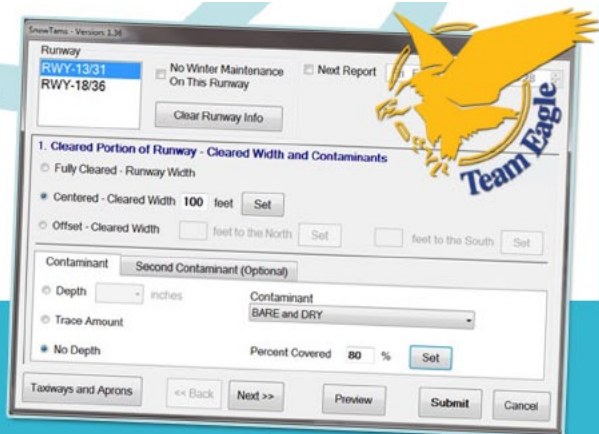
SnowTams - Version 1.36

Runway

RWY-13/31
RWY-18/36

No Winter Maintenance On This Runway

Next Report

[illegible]

Clear Runway Info

Team Eagle

1. Cleared Portion of Runway - Cleared Width and Contaminants

Fully Cleared - Runway Width

Centered - Cleared Width 100 feet Set

Offset - Cleared Width feet to the North Set feet to the South Set

Contaminant

Second Contaminant (Optional)

Depth inches

Contaminant

BARE and DRY

Trace Amount

No Depth

Percent Covered 80 % Set

Taxiways and Aprons

<< Back

Next >>

Preview

Submit

Cancel